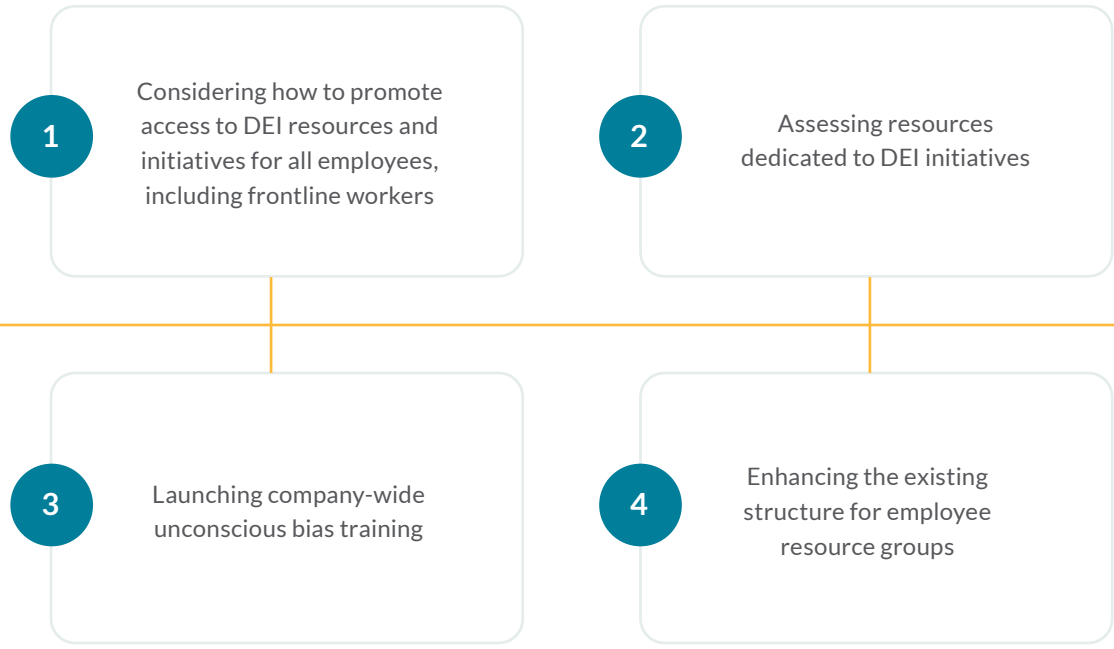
1

Considering how to promote access to DEI resources and initiatives for all employees, including frontline workers

2

Assessing resources dedicated to DEI initiatives

3

Launching company-wide unconscious bias training

4

Enhancing the existing structure for employee resource groups